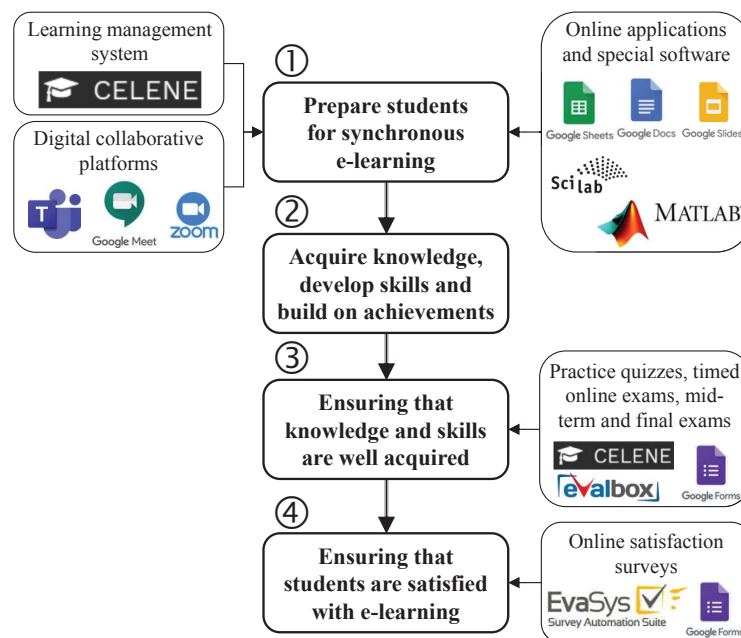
Learning management system

CELENE

Digital collaborative platforms

Google Meet

zoom

①

Prepare students for synchronous e-learning

Online applications and special software

Google Sheets Google Docs Google Slides

Scilab

MATLAB

②

Acquire knowledge, develop skills and build on achievements

③

Ensuring that knowledge and skills are well acquired

Practice quizzes, timed online exams, midterm and final exams

CELENE

evalbox

Google Forms

④

Ensuring that students are satisfied with e-learning

Online satisfaction surveys

EvaSys

Survey Automation Suite

Google Forms